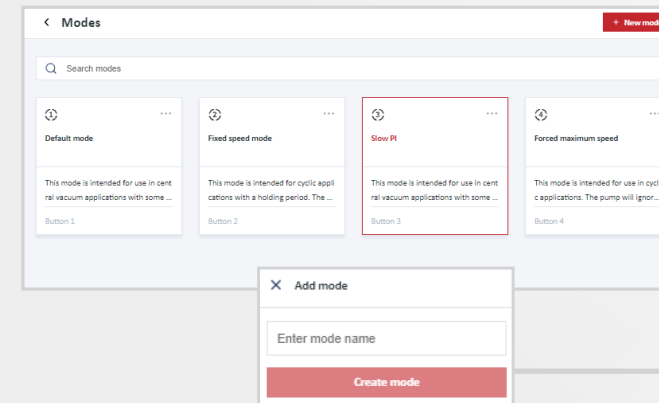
Modes

+ New mod

Search modes

1

Default mode

This mode is intended for use in central vacuum applications with some ...

Button 1

2

Fixed speed mode

This mode is intended for cyclic applications with a holding period. The ...

Button 2

3

Slow PI

This mode is intended for use in central vacuum applications with some ...

Button 3

4

Forced maximum speed

This mode is intended for use in cyclic applications. The pump will ignor...

Button 4

Add mode

Enter mode name

Create mode